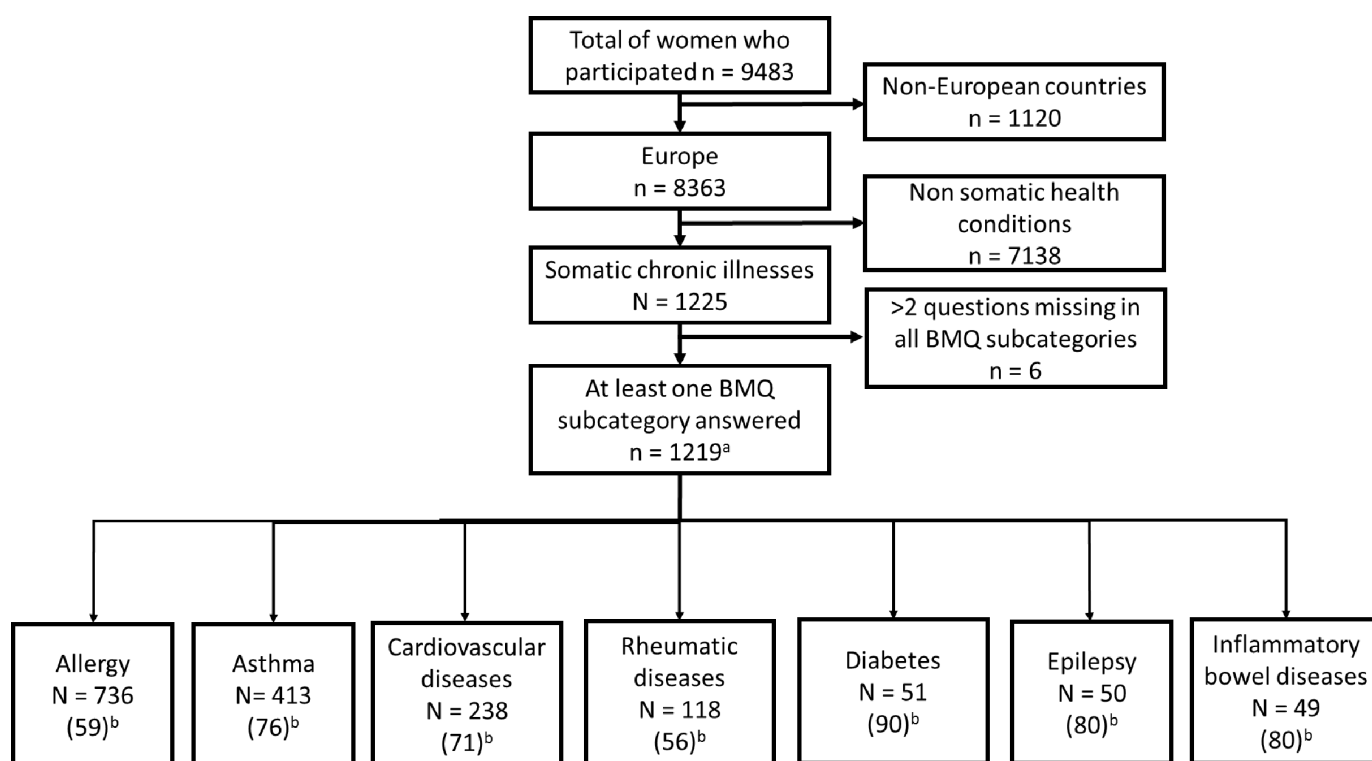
Total of women who participated n = 9483

Non-European countries n = 1120

Europe n = 8363

Non somatic health conditions n = 7138

Somatic chronic illnesses N = 1225

>2 questions missing in all BMQ subcategories n = 6

At least one BMQ subcategory answered n = 1219$^{a}$

Allergy N = 736 (59)$^{b}$

Asthma N= 413 (76)$^{b}$

Cardiovascular diseases N = 238 (71)$^{b}$

Rheumatic diseases N = 118 (56)$^{b}$

Diabetes N = 51 (90)$^{b}$

Epilepsy N = 50 (80)$^{b}$

Inflammatory bowel diseases N = 49 (80)$^{b}$